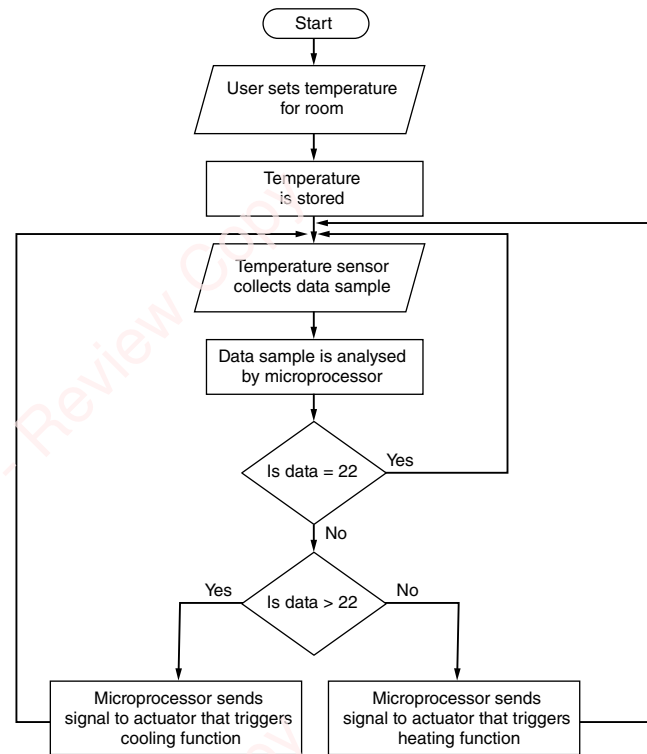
Start

User sets temperature for room

Temperature is stored

Temperature sensor collects data sample

Data sample is analysed by microprocessor

Is data = 22

Yes

No

Is data > 22

Yes

No

Microprocessor sends signal to actuator that triggers cooling function

Microprocessor sends signal to actuator that triggers heating function

Review Copy